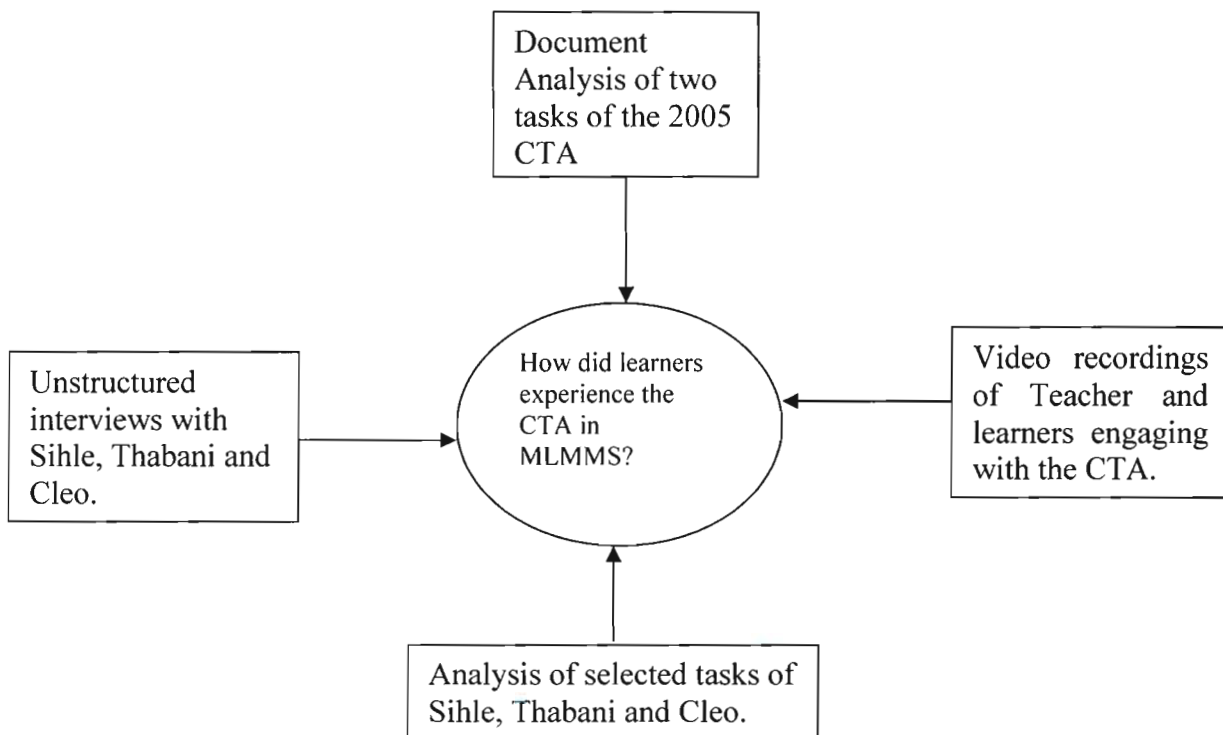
Document Analysis of two tasks of the 2005 CTA

Unstructured interviews with Sihle, Thabani and Cleo.

How did learners experience the CTA in MLMMS?

Video recordings of Teacher and learners engaging with the CTA.

Analysis of selected tasks of Sihle, Thabani and Cleo.